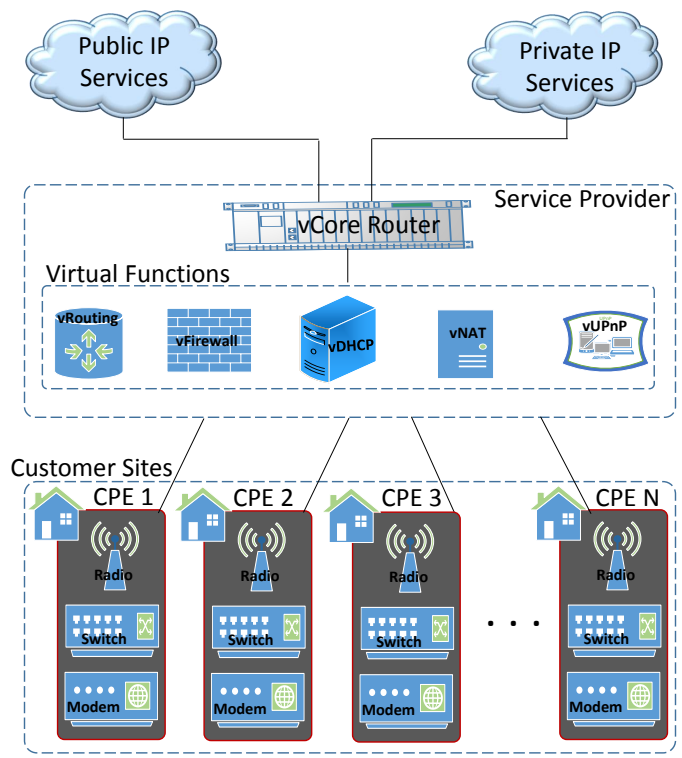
Public IP Services

Private IP Services

Service Provider

vCore Router

Virtual Functions

vRouting

vFirewall

vDHCP

vNAT

vUPnP

Customer Sites

CPE 1

Radio

Switch

Modem

CPE 2

Radio

Switch

Modem

CPE 3

Radio

Switch

Modem

. . .

CPE N

Radio

Switch

Modem